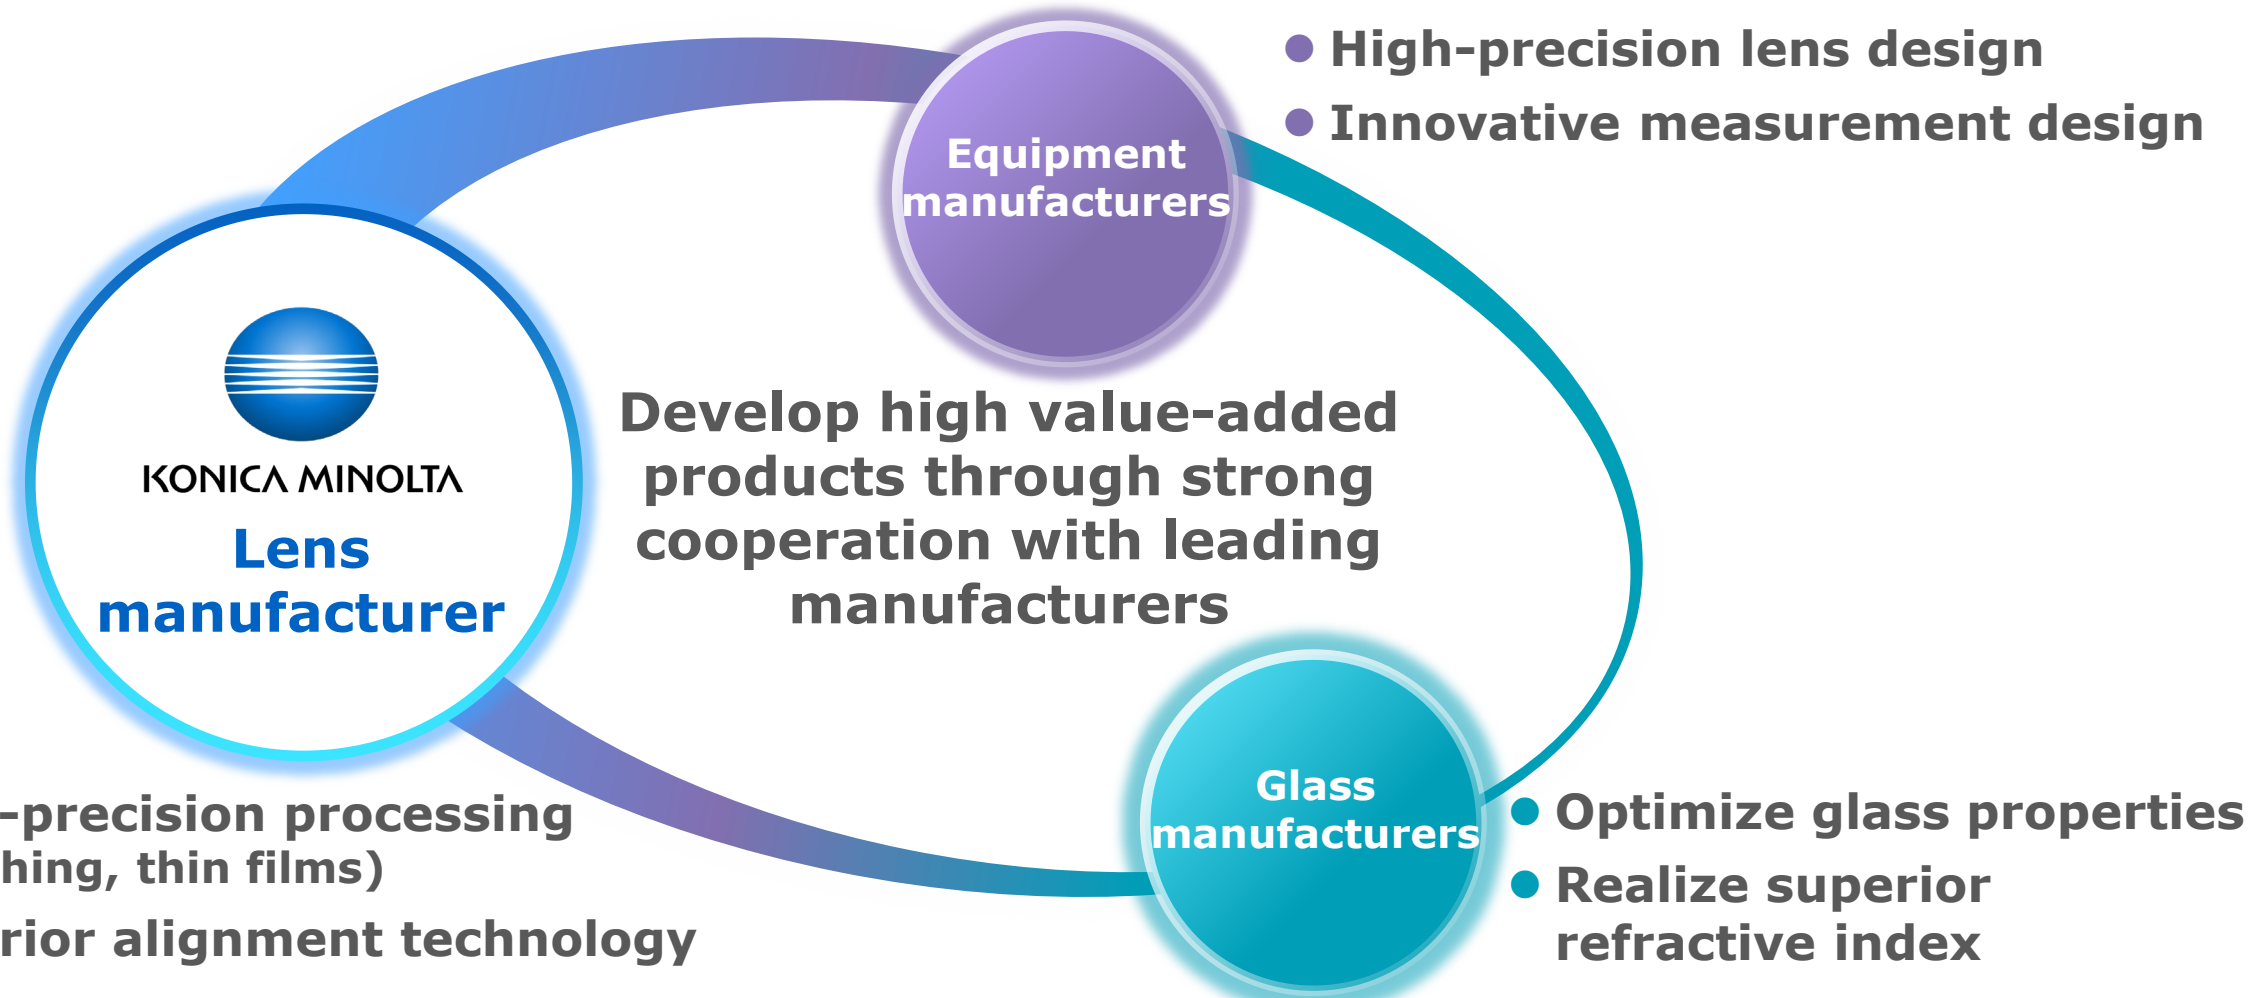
Equipment manufacturers

High-precision lens design

Innovative measurement design

KONICA MINOLTA

Lens manufacturer

Develop high value-added products through strong cooperation with leading manufacturers

-precision processing hing, thin films)

rior alignment technology

Glass manufacturers

Optimize glass properties

Realize superior refractive index